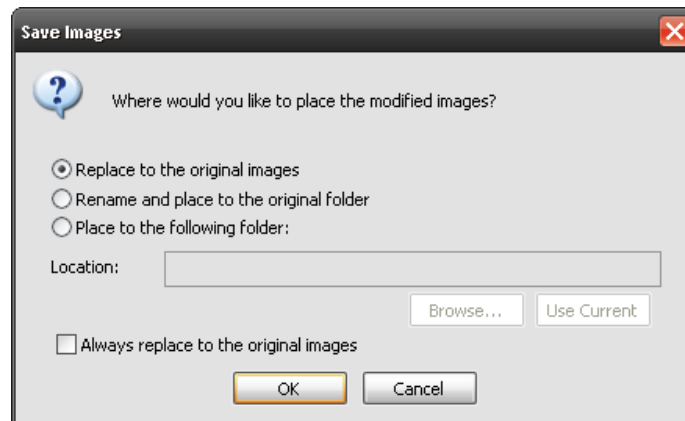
Save Images

Where would you like to place the modified images?

Replace to the original images
Rename and place to the original folder
Place to the following folder:

Location:

Browse...
Use Current

Always replace to the original images

OK
Cancel